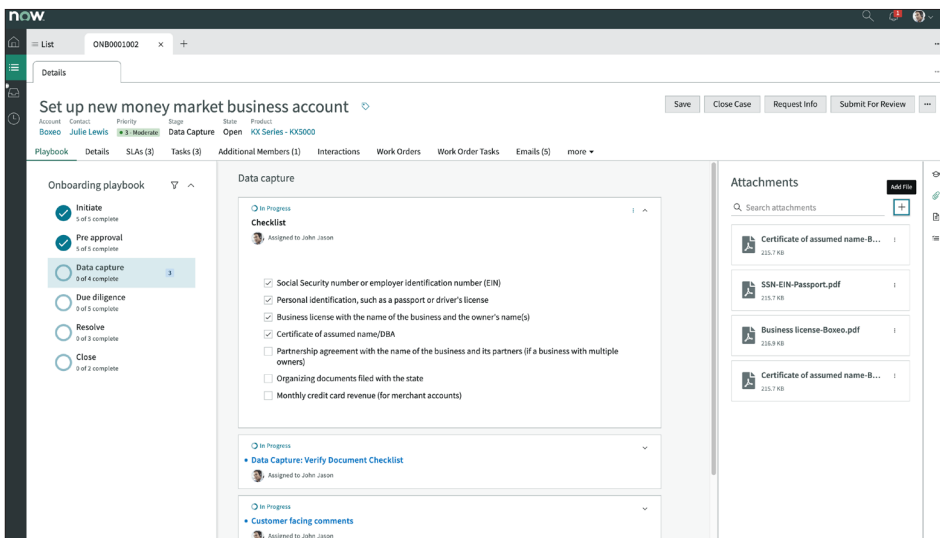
now.

List ONB0001002 × +

Details

Set up new money market business account

Account Contact Priority Stage State Product
Boxeo Julie Lewis 3 - Moderate Data Capture Open KX Series - KX5000

Save Close Case Request Info Submit For Review ...

Playbook Details SLAs (3) Tasks (3) Additional Members (1) Interactions Work Orders Work Order Tasks Emails (5) more

Onboarding playbook

Initiate
5 of 5 complete

Pre approval
5 of 5 complete

Data capture
0 of 4 complete
3

Due diligence
0 of 5 complete

Resolve
0 of 3 complete

Close
0 of 2 complete

Data capture

In Progress
Checklist
Assigned to John Jason

Social Security number or employer identification number (EIN)
Personal identification, such as a passport or driver's license
Business license with the name of the business and the owner's name(s)
Certificate of assumed name/DBA
Partnership agreement with the name of the business and its partners (if a business with multiple owners)
Organizing documents filed with the state
Monthly credit card revenue (for merchant accounts)

In Progress
Data Capture: Verify Document Checklist
Assigned to John Jason

In Progress
Customer facing comments
Assigned to John Jason

Attachments
Add File
Search attachments

Certificate of assumed name-B...
215.7 KB

SSN-EIN-Passport.pdf
215.7 KB

Business license-Boxeo.pdf
216.9 KB

Certificate of assumed name-B...
215.7 KB